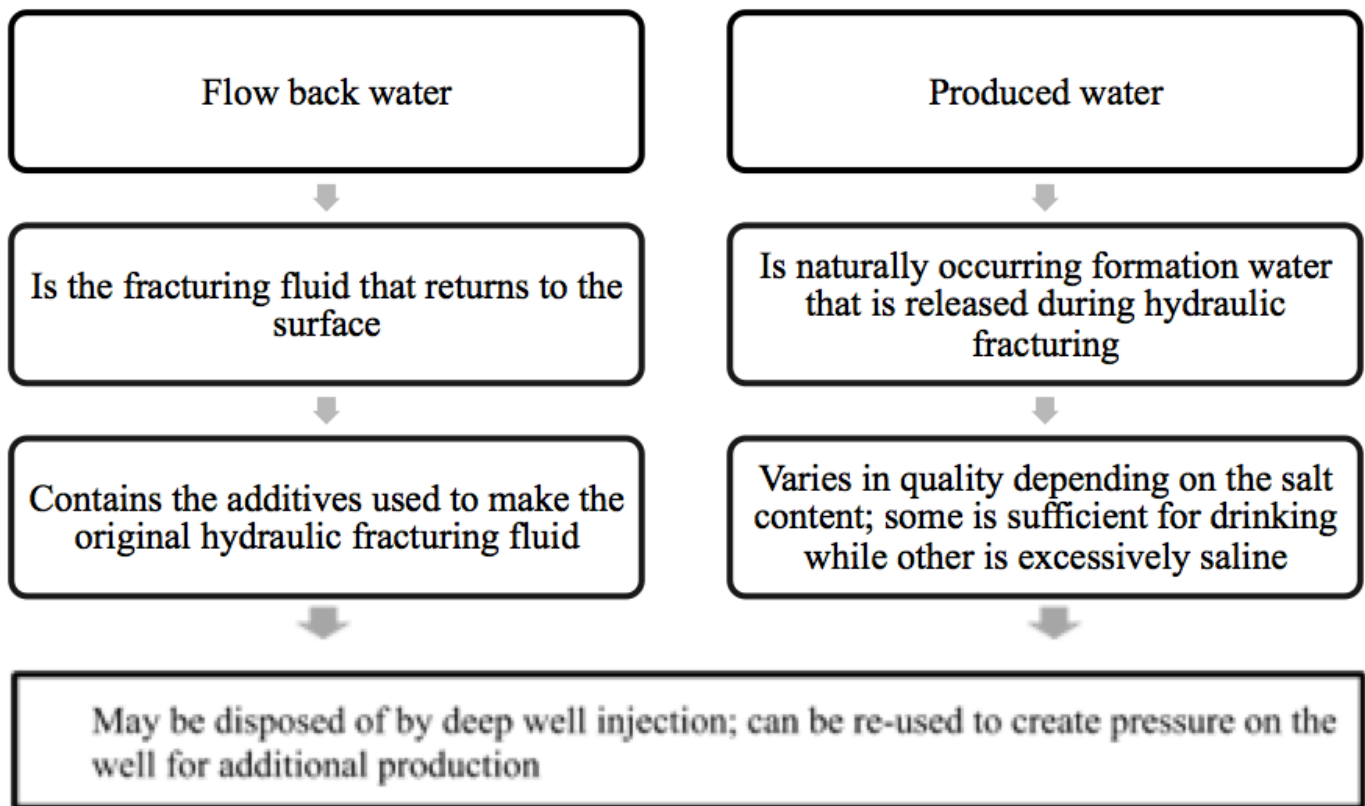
Flow back water

Is the fracturing fluid that returns to the surface

Contains the additives used to make the original hydraulic fracturing fluid

Produced water

Is naturally occurring formation water that is released during hydraulic fracturing

Varies in quality depending on the salt content; some is sufficient for drinking while other is excessively saline

May be disposed of by deep well injection; can be re-used to create pressure on the well for additional production